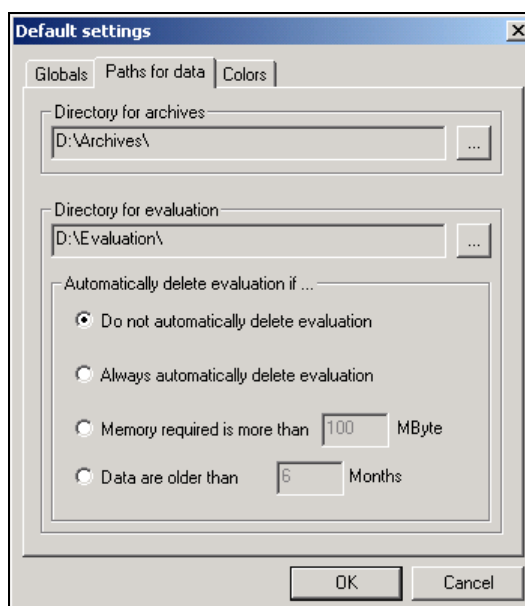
Default settings

×

Globals | Paths for data | Colors

Directory for archives

D:\Archives\

...

Directory for evaluation

D:\Evaluation\

...

Automatically delete evaluation if ...

Do not automatically delete evaluation

Always automatically delete evaluation

Memory required is more than 100 MByte

Data are older than 6 Months

OK

Cancel